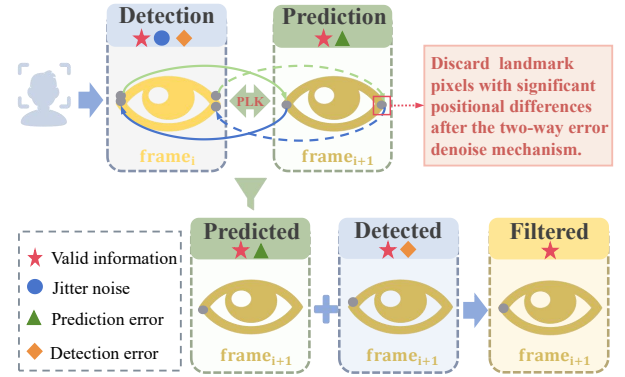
Detection

Prediction

PLK

frame$_i$

frame$_{i+1}$

Discard landmark pixels with significant positional differences after the two-way error denoise mechanism.

Valid information

Jitter noise

Prediction error

Detection error

Predicted

frame$_{i+1}$

Detected

frame$_{i+1}$

Filtered

frame$_{i+1}$